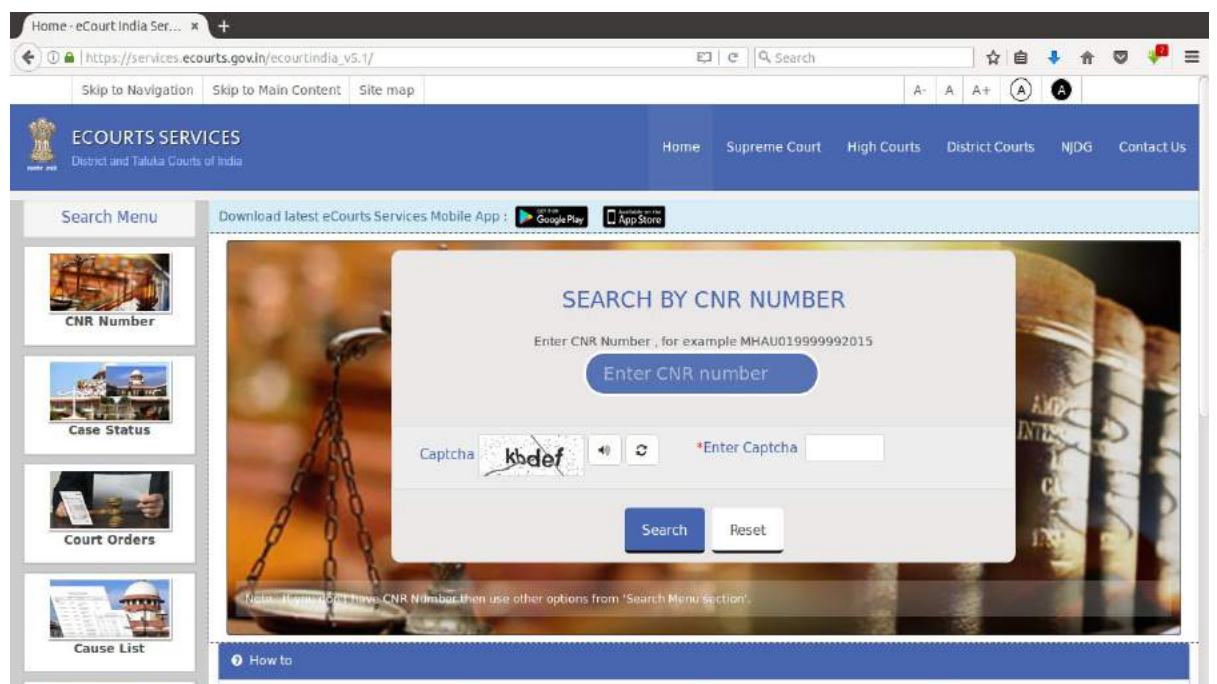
Home - eCourt India Ser... ×

https://services.ecourts.gov.in/ecourtindia_v5.1/

Search

Skip to Navigation | Skip to Main Content | Site map

A- A A+ A A

ECOURTS SERVICES
District and Taluka Courts of India

Home | Supreme Court | High Courts | District Courts | NJDG | Contact Us

Search Menu

Download latest eCourts Services Mobile App : Google Play | App Store

CNR Number

Case Status

Court Orders

Cause List

SEARCH BY CNR NUMBER

Enter CNR Number , for example MHAU019999992015

Enter CNR number

Captcha kbdef

*Enter Captcha

Search | Reset

Note : If you don't have CNR Number then use other options from 'Search Menu section'.

How to